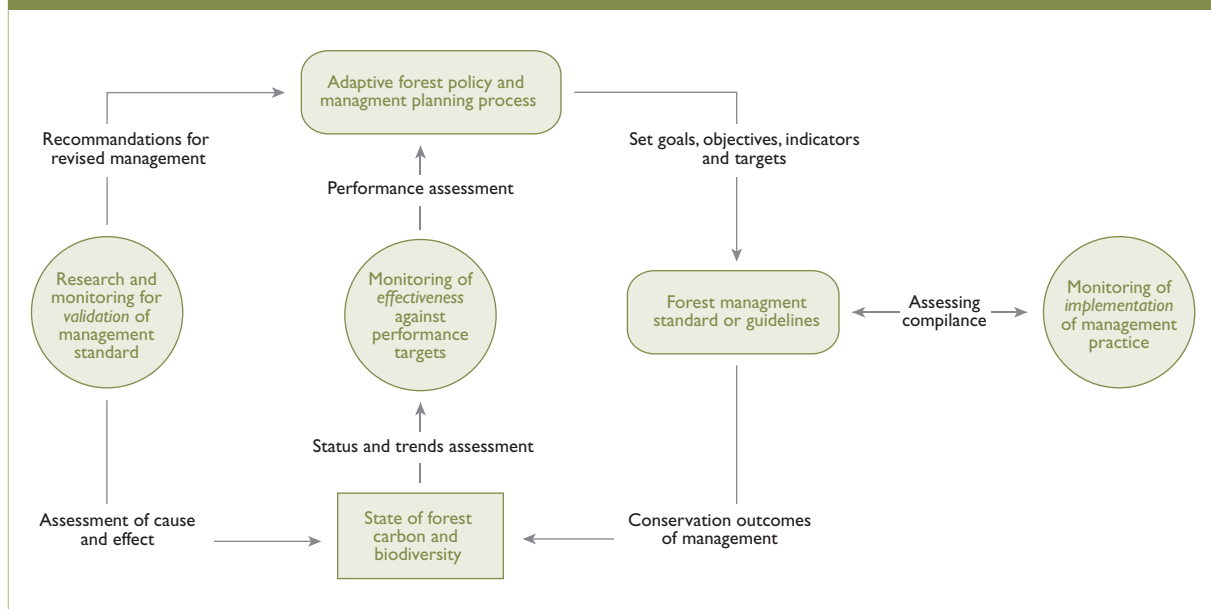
Adaptive forest policy and managment planning process

Recommandations for revised management

Set goals, objectives, indicators and targets

Performance assessment

Research and monitoring for *validation* of management standard

Monitoring of *effectiveness* against performance targets

Forest managment standard or guidelines

Assessing compilance

Monitoring of *implementation* of management practice

Status and trends assessment

Assessment of cause and effect

State of forest carbon and biodiversity

Conservation outcomes of management